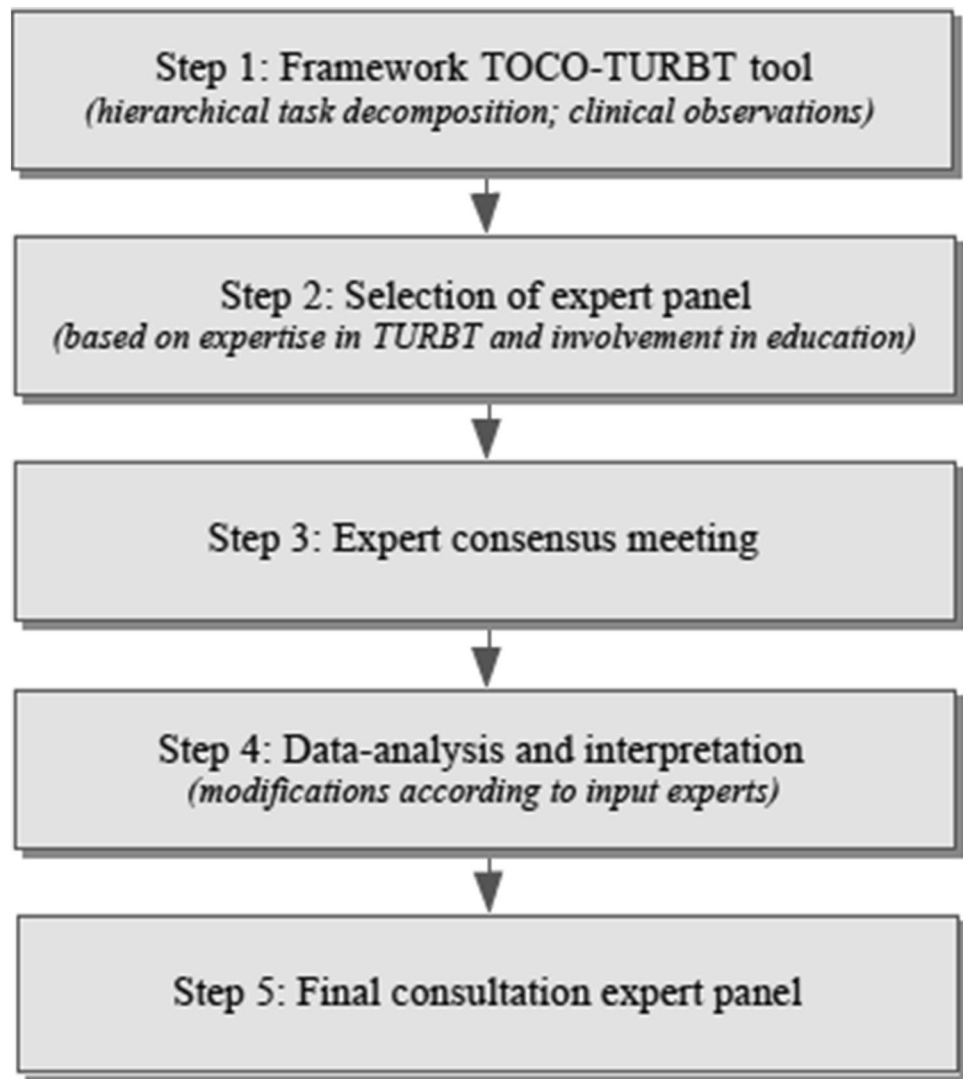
Step 1: Framework TOCO-TURBT tool
(hierarchical task decomposition; clinical observations)

Step 2: Selection of expert panel
(based on expertise in TURBT and involvement in education)

Step 3: Expert consensus meeting

Step 4: Data-analysis and interpretation
(modifications according to input experts)

Step 5: Final consultation expert panel